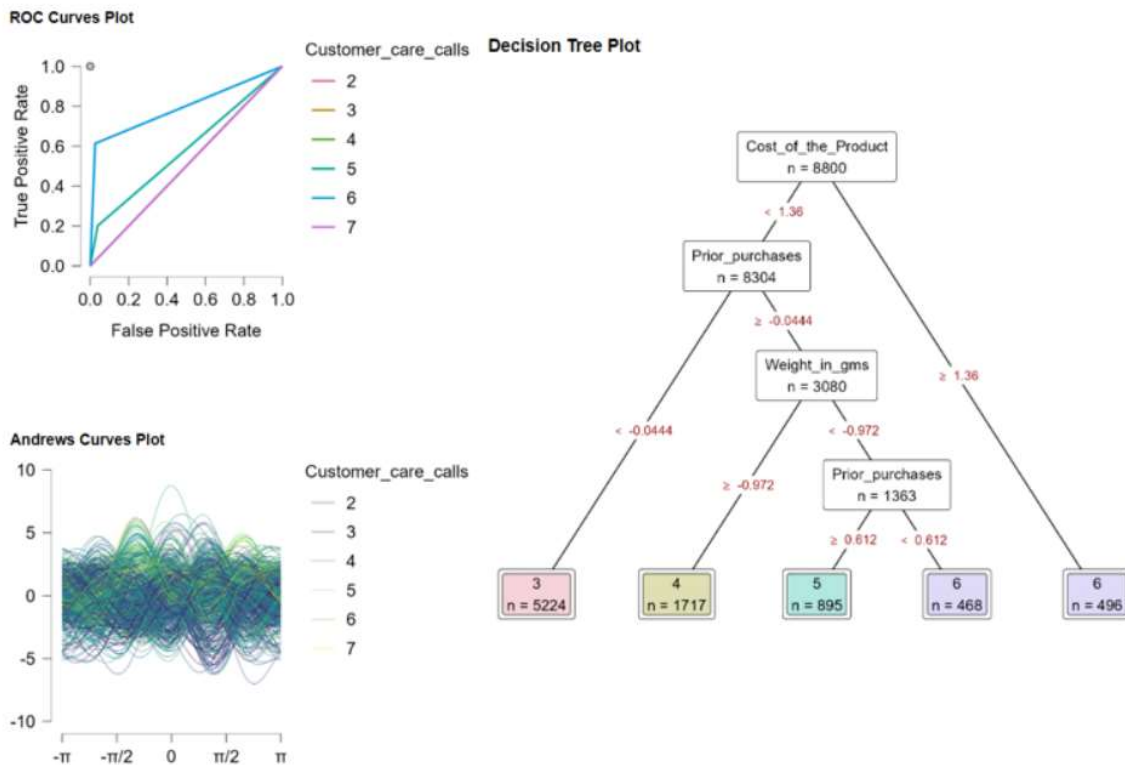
ROC Curves Plot

1.0
0.8
0.6
0.4
0.2
0.0

True Positive Rate

0.0 0.2 0.4 0.6 0.8 1.0

False Positive Rate

Customer_care_calls
2
3
4
5
6
7

Decision Tree Plot

Cost_of_the_Product
n = 8800

< 1.36

≥ 1.36

Prior_purchases
n = 8304

< -0.0444

≥ -0.0444

Weight_in_gms
n = 3080

≥ -0.972

< -0.972

Prior_purchases
n = 1363

≥ 0.612

< 0.612

3
n = 5224

4
n = 1717

5
n = 895

6
n = 468

6
n = 496

Andrews Curves Plot

10
5
0
-5
-10

-π -π/2 0 π/2 π

Customer_care_calls
2
3
4
5
6
7